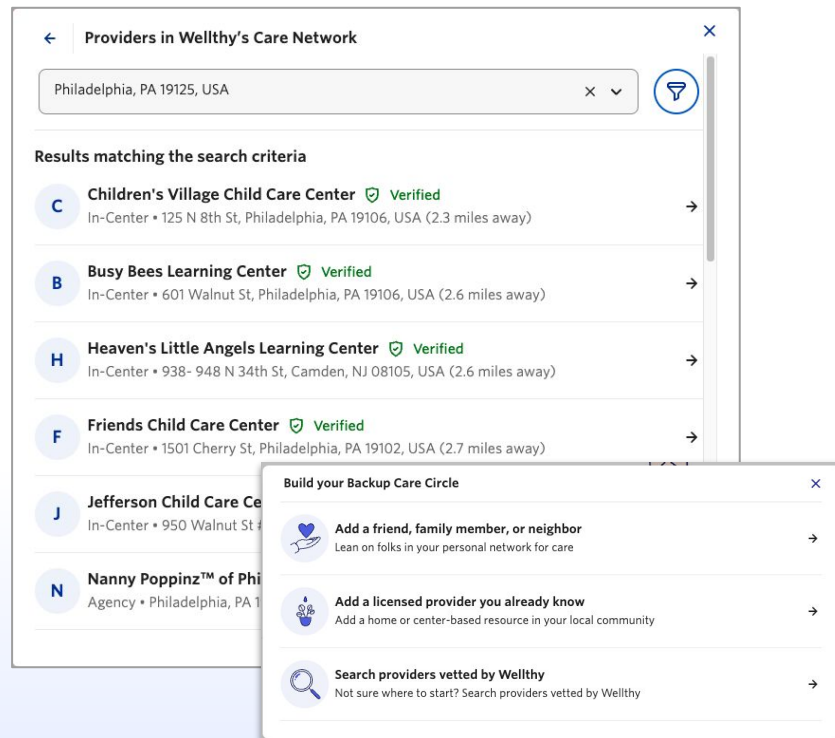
Providers in Wellthy's Care Network

Philadelphia, PA 19125, USA

Results matching the search criteria

C Children's Village Child Care Center Verified
In-Center • 125 N 8th St, Philadelphia, PA 19106, USA (2.3 miles away)

B Busy Bees Learning Center Verified
In-Center • 601 Walnut St, Philadelphia, PA 19106, USA (2.6 miles away)

H Heaven's Little Angels Learning Center Verified
In-Center • 938- 948 N 34th St, Camden, NJ 08105, USA (2.6 miles away)

F Friends Child Care Center Verified
In-Center • 1501 Cherry St, Philadelphia, PA 19102, USA (2.7 miles away)

J Jefferson Child Care Ce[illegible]
In-Center • 950 Walnut St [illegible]

N Nanny Poppinz™ of Phi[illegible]
Agency • Philadelphia, PA 1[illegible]

Build your Backup Care Circle

Add a friend, family member, or neighbor
Lean on folks in your personal network for care

Add a licensed provider you already know
Add a home or center-based resource in your local community

Search providers vetted by Wellthy
Not sure where to start? Search providers vetted by Wellthy